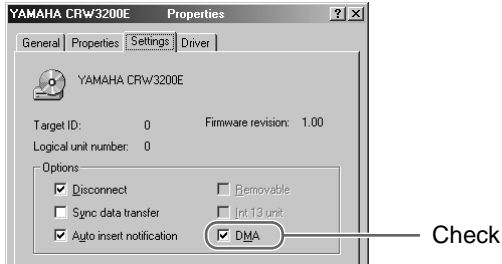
YAMAHA CRW3200E Properties ? X

General | Properties | Settings | Driver

YAMAHA CRW3200E

Target ID: 0 Firmware revision: 1.00

Logical unit number: 0

Options

☑ Disconnect ☐ Removable

☐ Sync data transfer ☐ Int 13 unit

☑ Auto insert notification ☑ DMA

Check